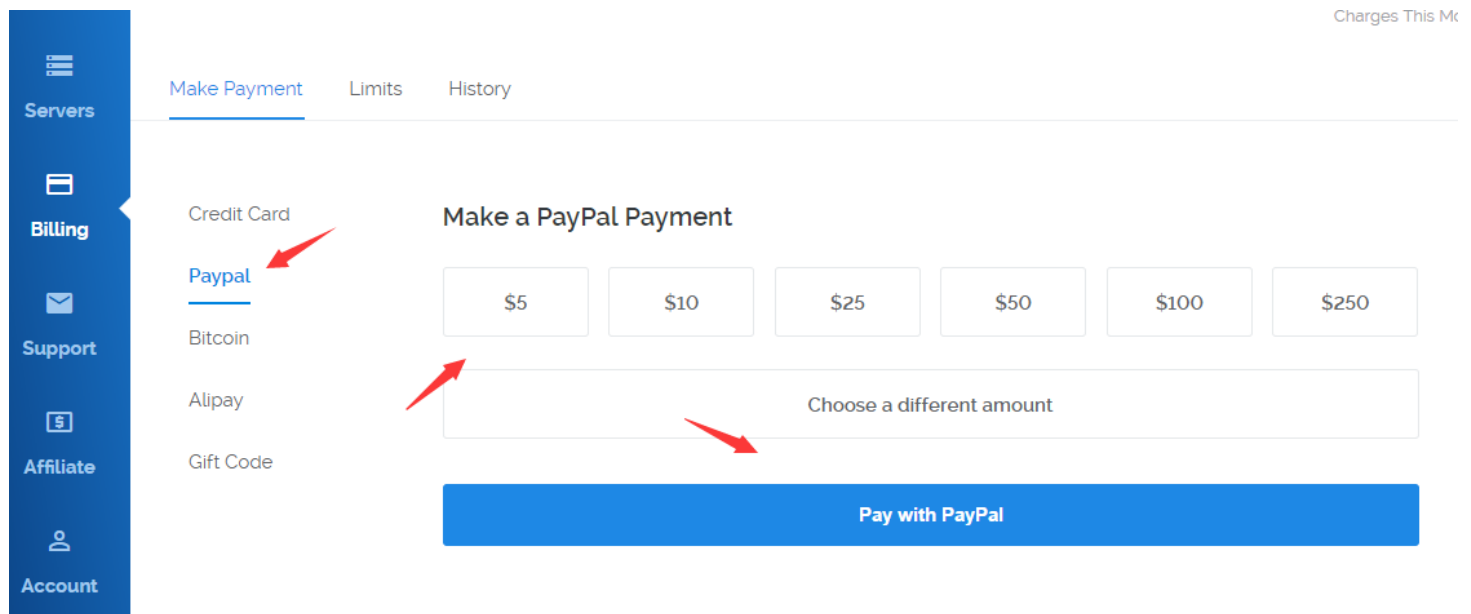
Servers

Billing

Support

Affiliate

Account

Charges This Mo

Make Payment Limits History

Credit Card

Paypal

Bitcoin

Alipay

Gift Code

Make a PayPal Payment

$5 $10 $25 $50 $100 $250

Choose a different amount

Pay with PayPal